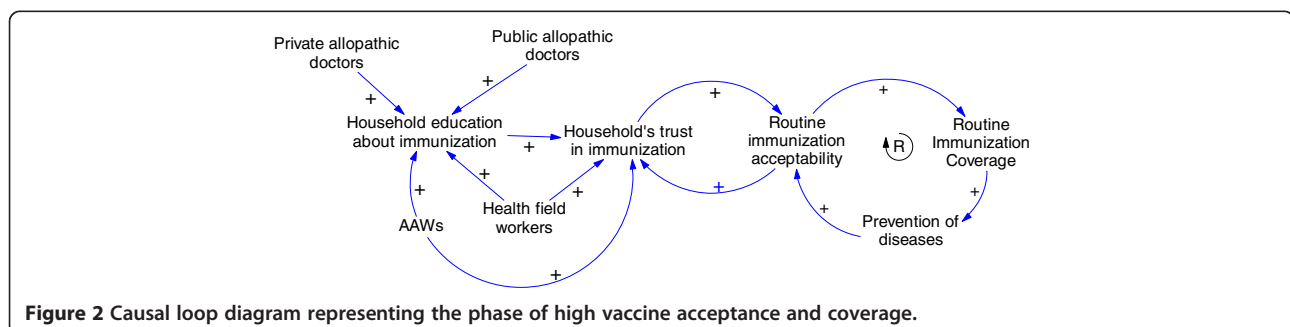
Private allopathic doctors

Public allopathic doctors

+

+

Household education about immunization

+

Household's trust in immunization

+

Routine immunization acceptability

+

Routine Immunization Coverage

R

+

+

+

Health field workers

+

AAWs

+

Prevention of diseases

+

+

**Figure 2 Causal loop diagram representing the phase of high vaccine acceptance and coverage.**